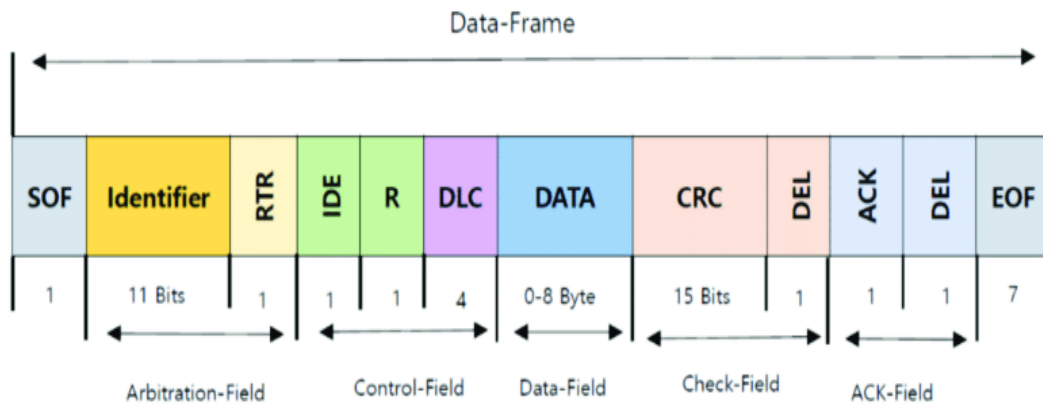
Data-Frame

| SOF | Identifier | RTR | IDE | R | DLC | DATA | CRC | DEL | ACK | DEL | EOF |
|---|---|---|---|---|---|---|---|---|---|---|---|
| 1 | 11 Bits | 1 | 1 | 1 | 4 | 0-8 Byte | 15 Bits | 1 | 1 | 1 | 7 |

Arbitration-Field

Control-Field

Data-Field

Check-Field

ACK-Field